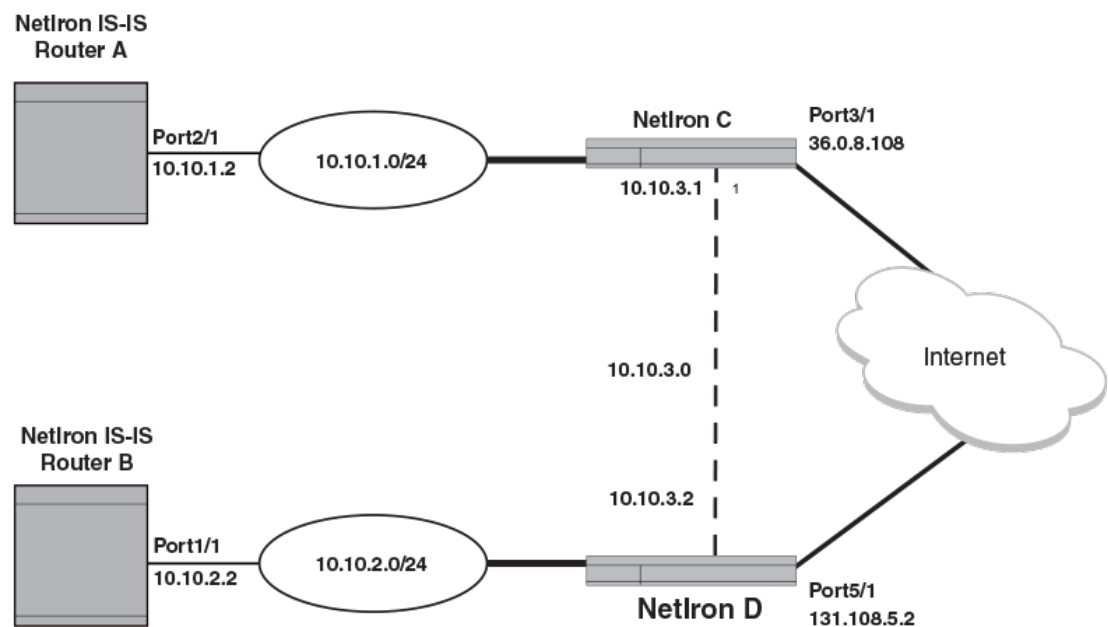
NetIron IS-IS
Router A

Port2/1
10.10.1.2

10.10.1.0/24

NetIron C

Port3/1
36.0.8.108

10.10.3.1

1

10.10.3.0

Internet

NetIron IS-IS
Router B

10.10.3.2

Port1/1
10.10.2.2

10.10.2.0/24

NetIron D

Port5/1
131.108.5.2